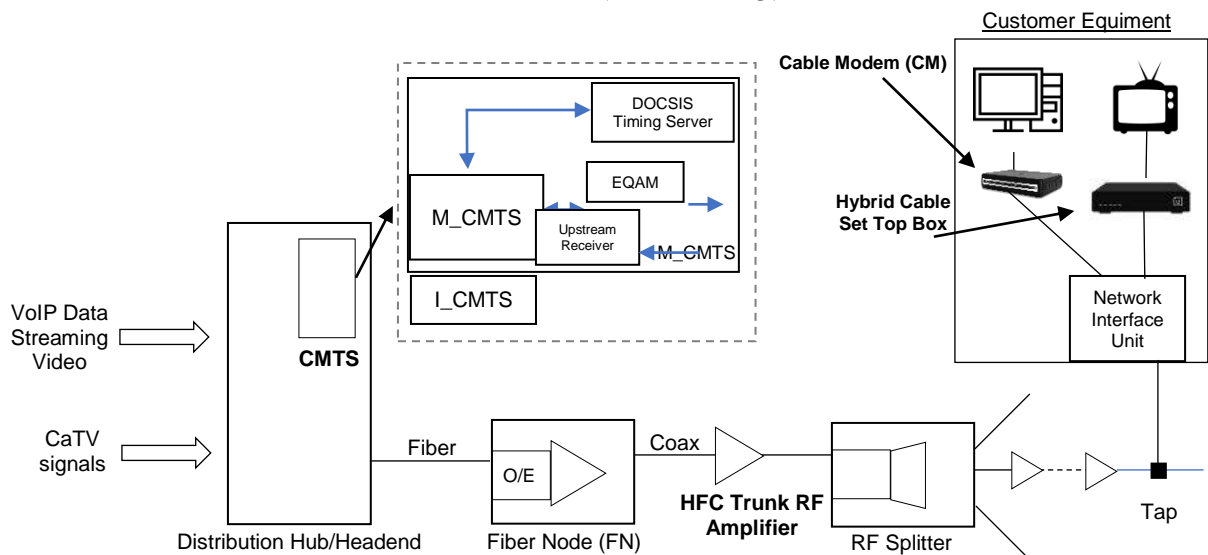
Customer Equiment

Cable Modem (CM)

DOCSIS Timing Server

EQAM

M_CMTS

Upstream Receiver

M_CMTS

I_CMTS

Hybrid Cable Set Top Box

Network Interface Unit

VoIP Data Streaming Video

CMTS

CaTV signals

Fiber

O/E

Coax

HFC Trunk RF Amplifier

Tap

Distribution Hub/Headend

Fiber Node (FN)

RF Splitter